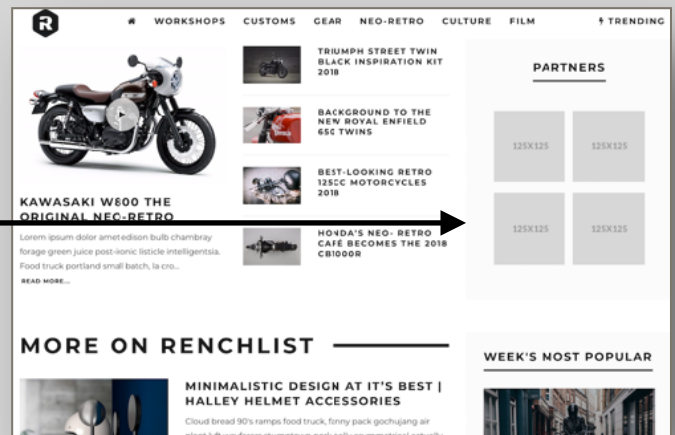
R

WORKSHOPS CUSTOMS GEAR NEO-RETRO CULTURE FILM TRENDING

KAWASAKI W800 THE ORIGINAL NEO-RETRO

Lorem ipsum dolor amet edison bulb chambray forage green juice post-ironic listicle intelligentsia. Food truck portland small batch, la cro...

READ MORE...

TRIUMPH STREET TWIN BLACK INSPIRATION KIT 2018

BACKGROUND TO THE NEW ROYAL ENFIELD 650 TWINS

BEST-LOOKING RETRO 125CC MOTORCYCLES 2018

HONDA'S NEO- RETRO CAFÉ BECOMES THE 2018 CB1000R

PARTNERS

125X125 125X125
125X125 125X125

MORE ON RENCHLIST

MINIMALISTIC DESIGN AT IT'S BEST | HALLEY HELMET ACCESSORIES

Cloud bread 90's ramps food truck, finny pack gochujang air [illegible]

WEEK'S MOST POPULAR